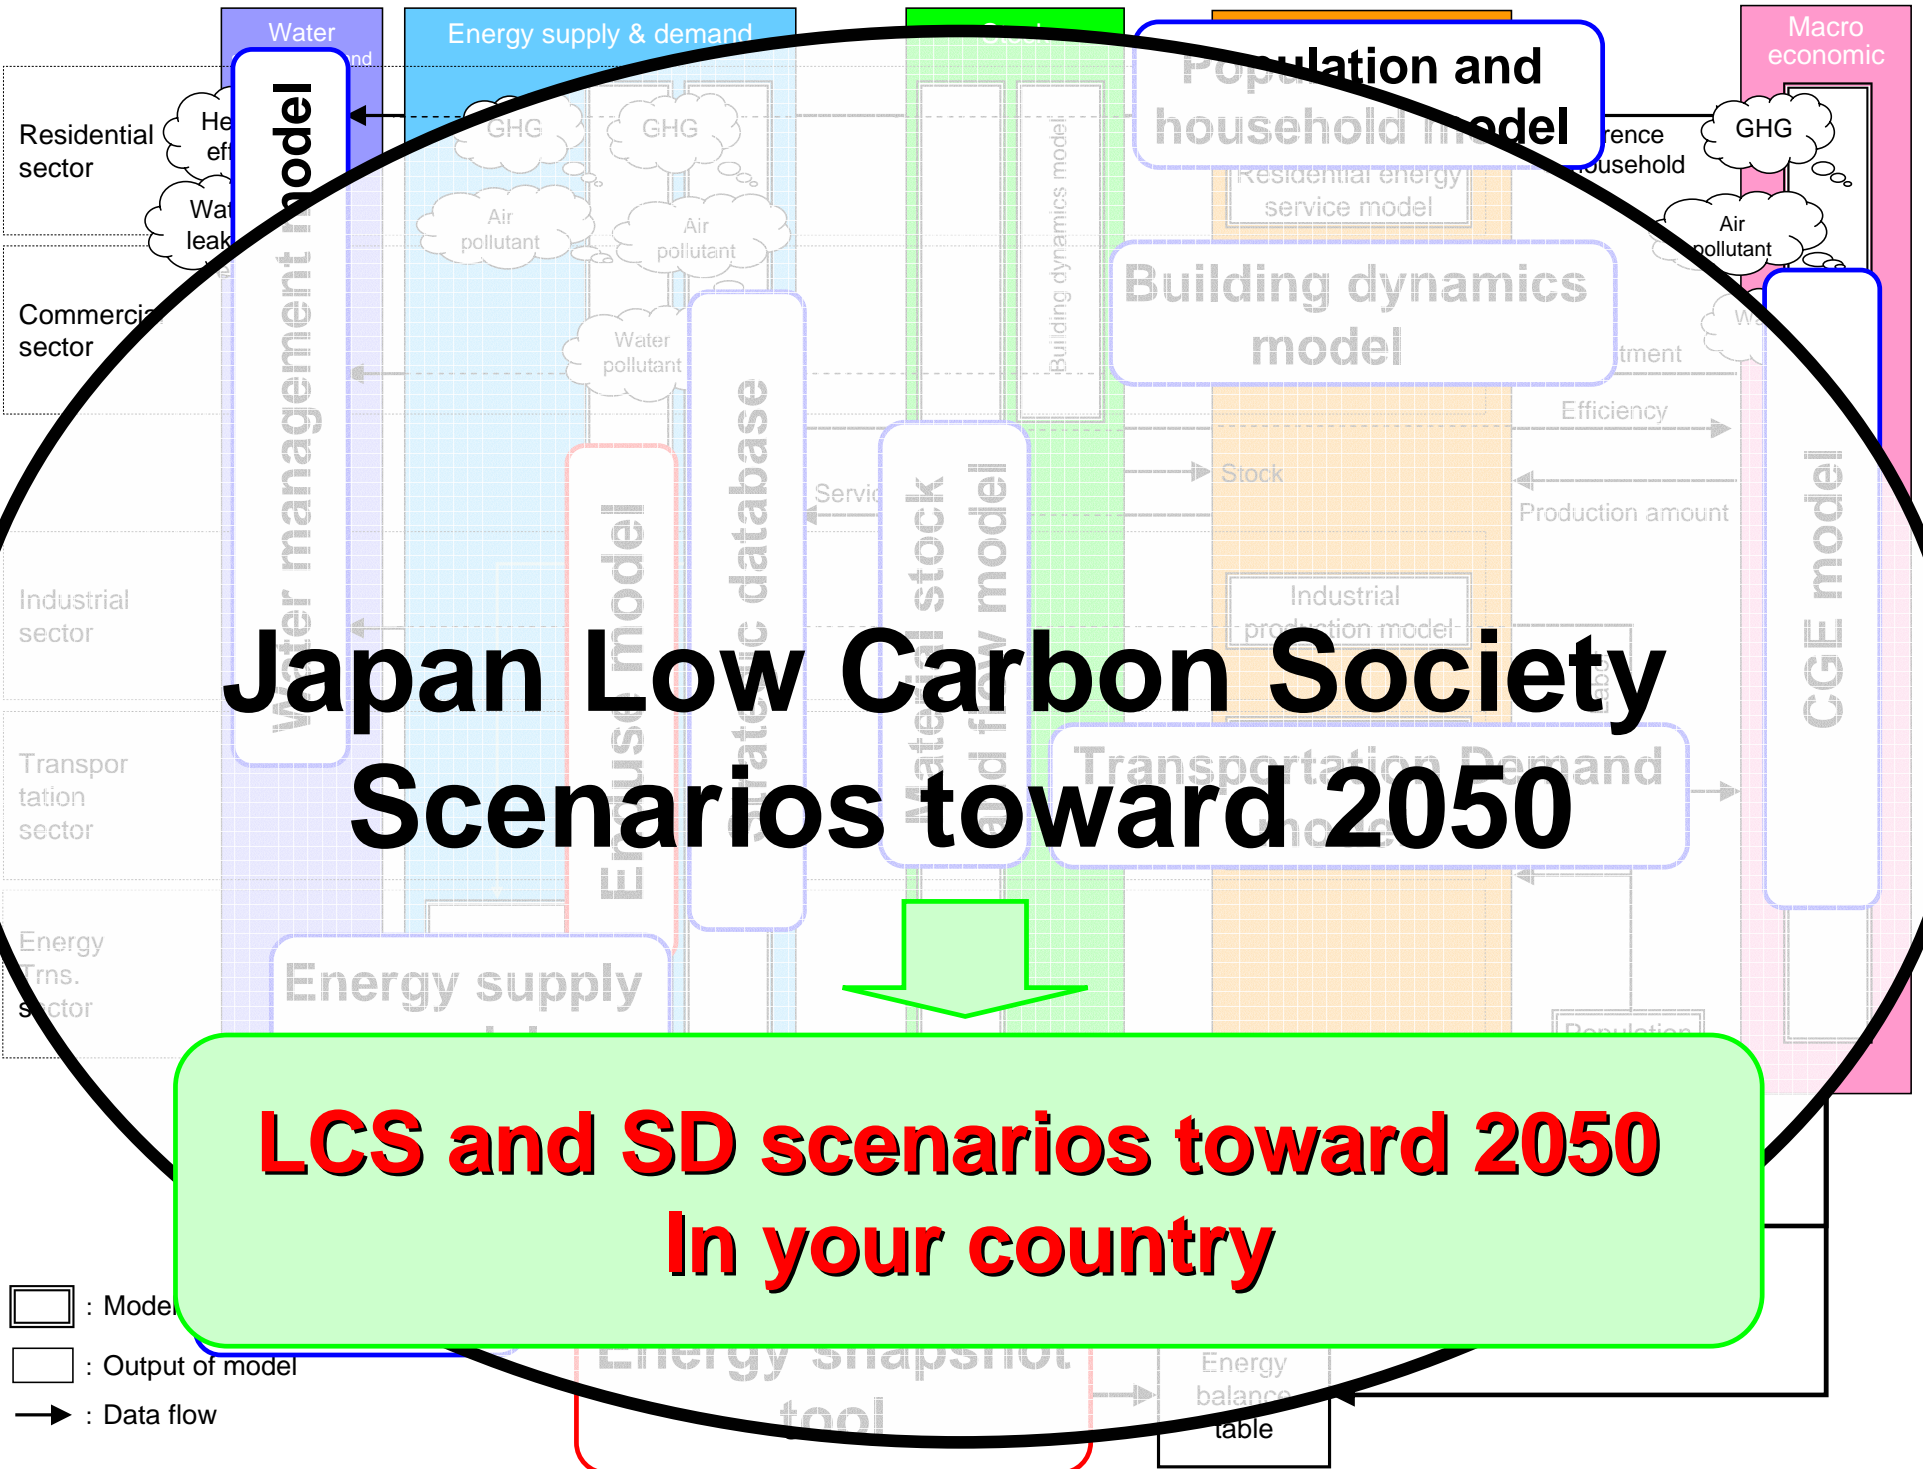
Water

Energy supply & demand

Macro economic

Population and household model

Residential sector

Commercial sector

Industrial sector

Transportation sector

Energy Trns. sector

Water management model

GHG

GHG

GHG

Air pollutant

Air pollutant

Air pollutant

Water pollutant

Residential energy service model

Building dynamics model

Building dynamics model

Efficiency

Stock

Production amount

Industrial production model

Transportation Demand model

CGE model

Energy supply model

Japan Low Carbon Society Scenarios toward 2050

LCS and SD scenarios toward 2050
In your country

: Model

: Output of model

: Data flow

Energy snapshot tool

Energy balance table